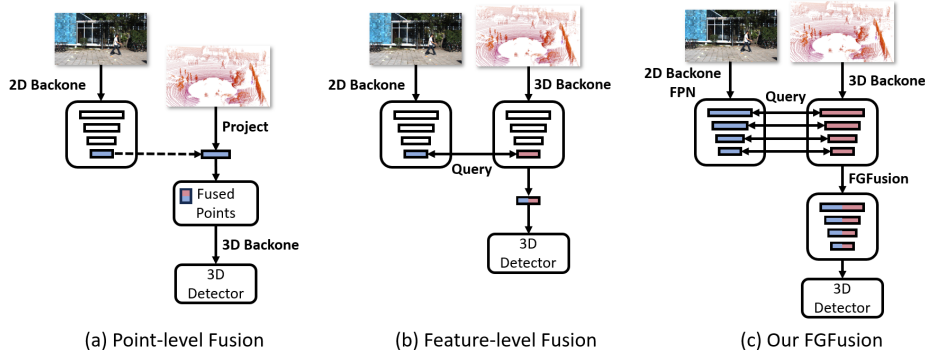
2D Backone

Project

Fused Points

3D Backone

3D Detector

(a) Point-level Fusion

2D Backone

3D Backone

Query

3D Detector

(b) Feature-level Fusion

2D Backone FPN

Query

3D Backone

FGFusion

3D Detector

(c) Our FGFusion